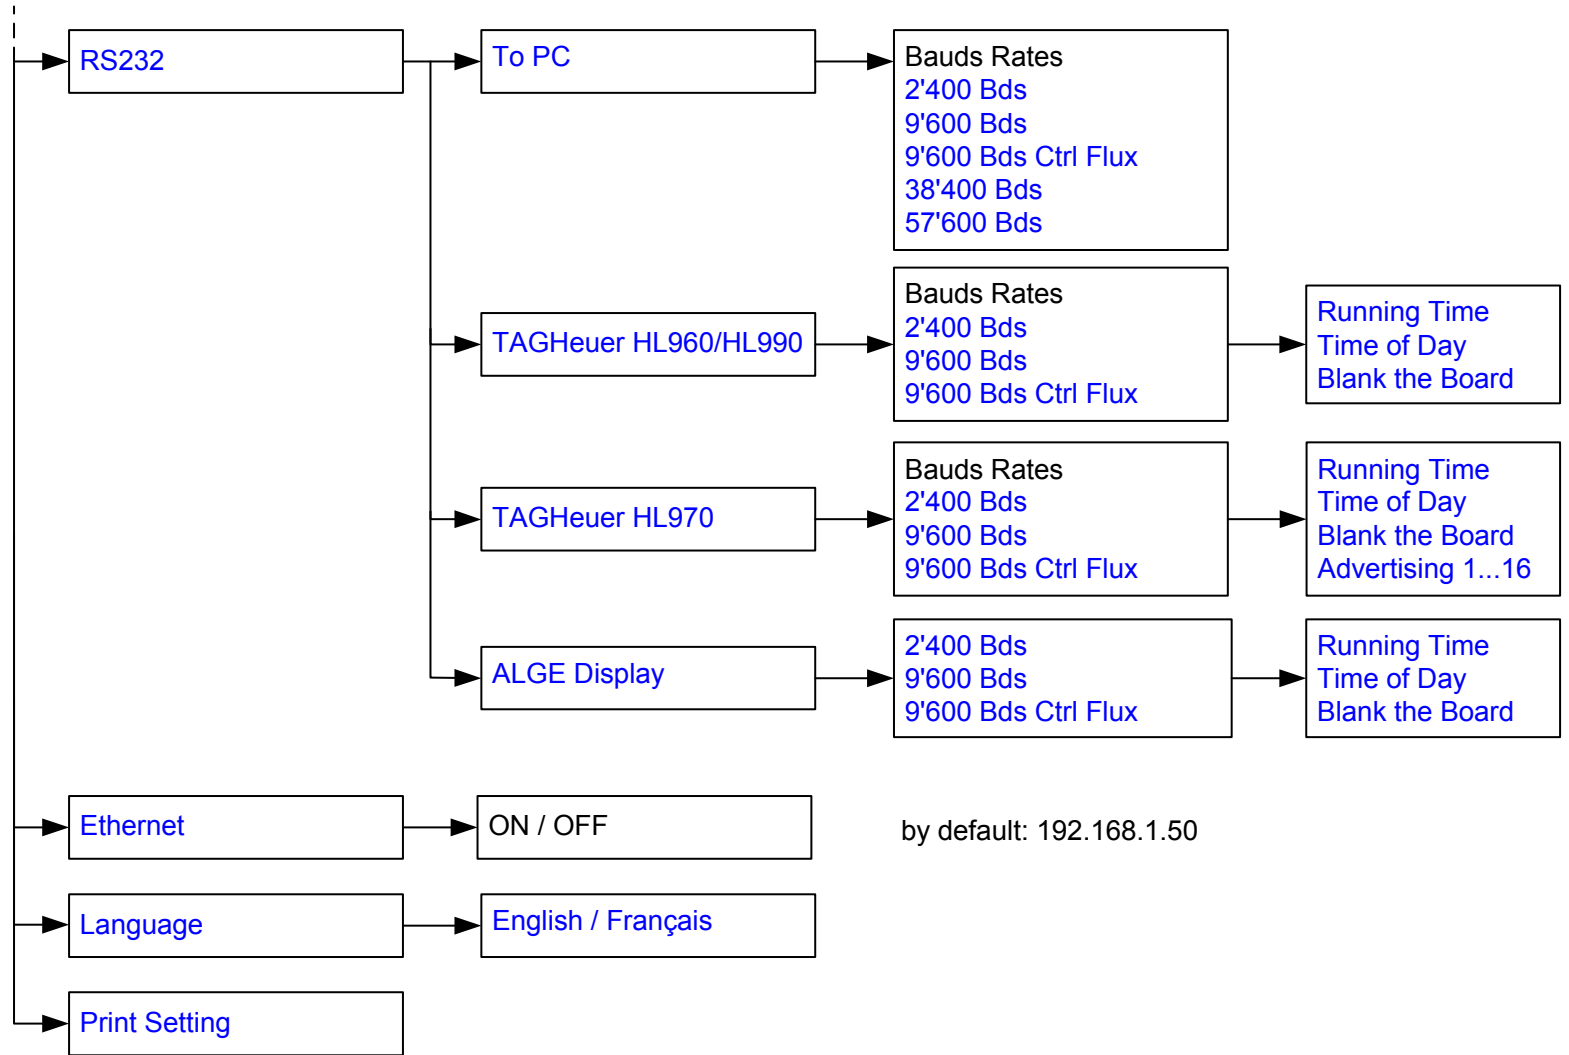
RS232

To PC

Bauds Rates
2'400 Bds
9'600 Bds
9'600 Bds Ctrl Flux
38'400 Bds
57'600 Bds

TAGHeuer HL960/HL990

Bauds Rates
2'400 Bds
9'600 Bds
9'600 Bds Ctrl Flux

Running Time
Time of Day
Blank the Board

TAGHeuer HL970

Bauds Rates
2'400 Bds
9'600 Bds
9'600 Bds Ctrl Flux

Running Time
Time of Day
Blank the Board
Advertising 1...16

ALGE Display

2'400 Bds
9'600 Bds
9'600 Bds Ctrl Flux

Running Time
Time of Day
Blank the Board

Ethernet

ON / OFF

by default: 192.168.1.50

Language

English / Français

Print Setting